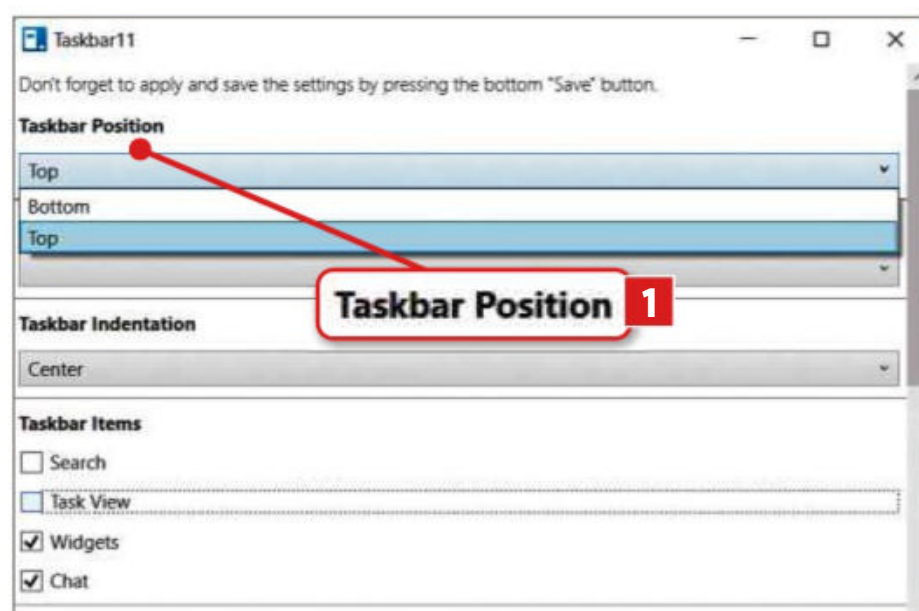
Taskbar11

Don't forget to apply and save the settings by pressing the bottom "Save" button.

Taskbar Position

Top

Bottom

Top

Taskbar Position 1

Taskbar Indentation

Center

Taskbar Items

Search

Task View

Widgets

Chat